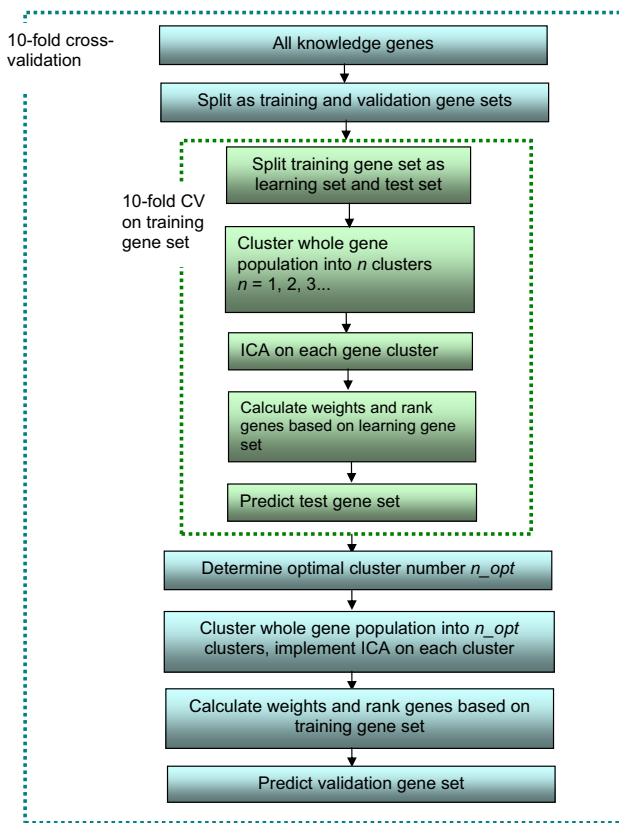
10-fold cross-validation

All knowledge genes

Split as training and validation gene sets

10-fold CV on training gene set

Split training gene set as learning set and test set

Cluster whole gene population into *n* clusters *n* = 1, 2, 3...

ICA on each gene cluster

Calculate weights and rank genes based on learning gene set

Predict test gene set

Determine optimal cluster number *n_opt*

Cluster whole gene population into *n_opt* clusters, implement ICA on each cluster

Calculate weights and rank genes based on training gene set

Predict validation gene set